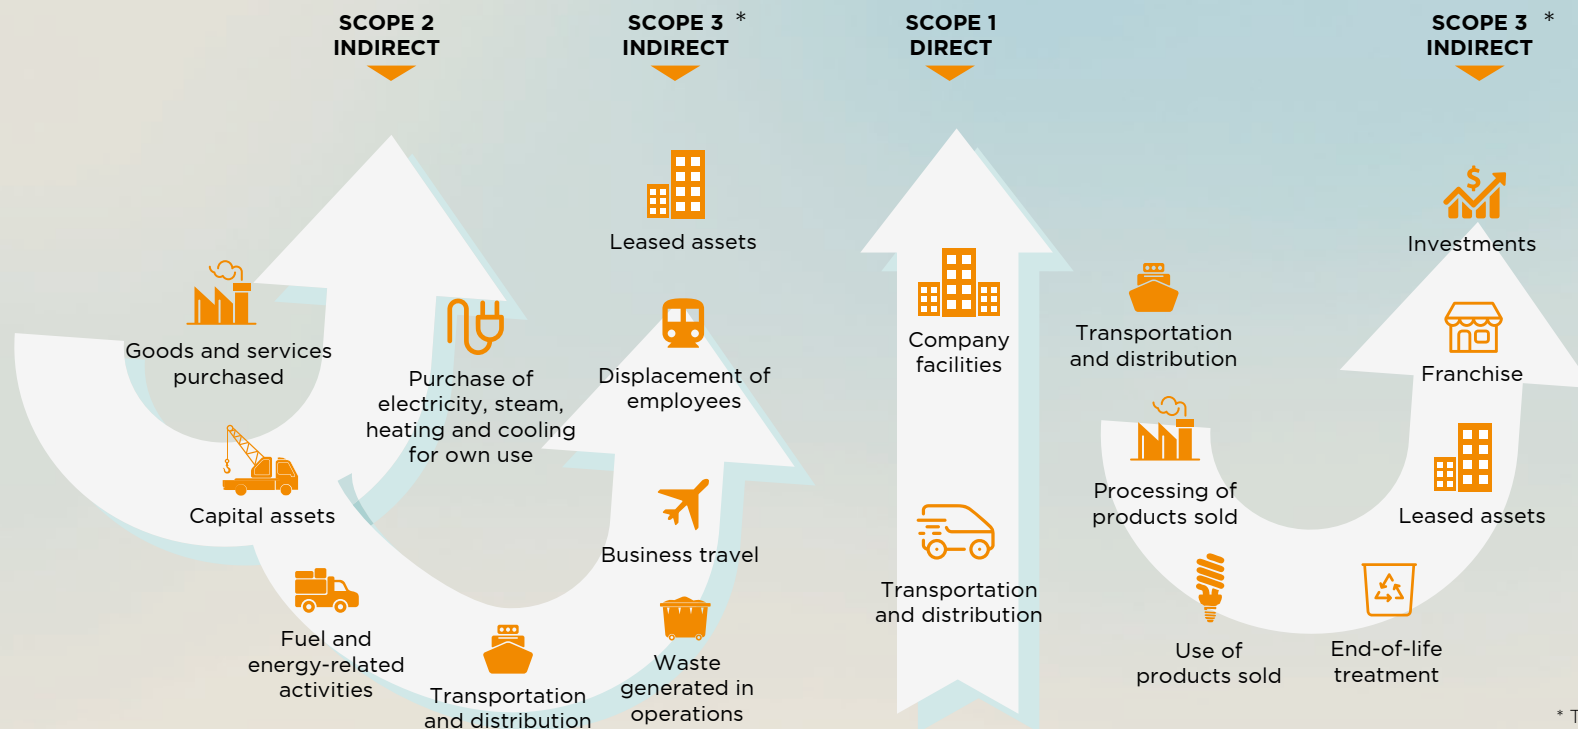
SCOPE 2
INDIRECT

SCOPE 3 *
INDIRECT

SCOPE 1
DIRECT

SCOPE 3 *
INDIRECT

Leased assets

Goods and services purchased

Purchase of electricity, steam, heating and cooling for own use

Displacement of employees

Capital assets

Business travel

Fuel and energy-related activities

Transportation and distribution

Waste generated in operations

Company facilities

Transportation and distribution

Transportation and distribution

Processing of products sold

Use of products sold

End-of-life treatment

Investments

Franchise

Leased assets

* T